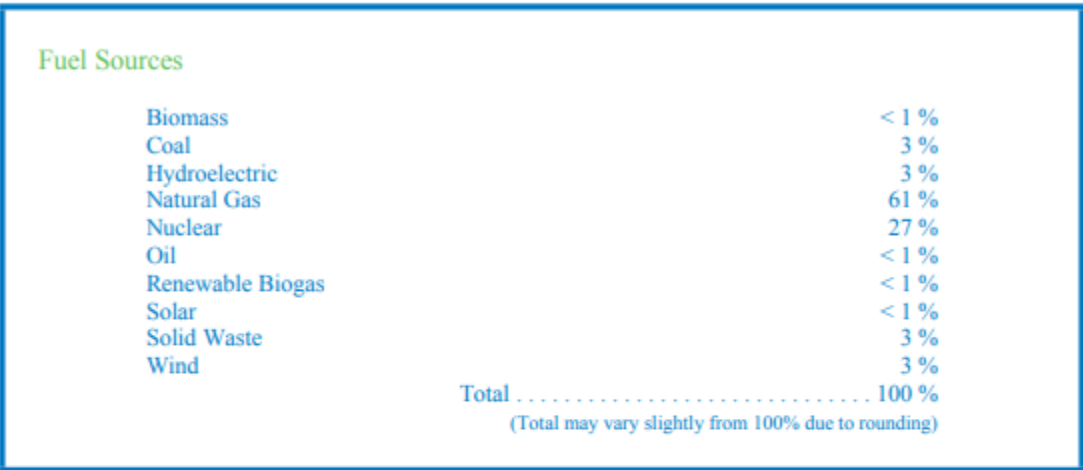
Fuel Sources

| | |
|---|---|
| Biomass | < 1 % |
| Coal | 3 % |
| Hydroelectric | 3 % |
| Natural Gas | 61 % |
| Nuclear | 27 % |
| Oil | < 1 % |
| Renewable Biogas | < 1 % |
| Solar | < 1 % |
| Solid Waste | 3 % |
| Wind | 3 % |

Total . . . . . . . . . . . . . . . . . . . . . . . . . . . . . . . 100 %

(Total may vary slightly from 100% due to rounding)